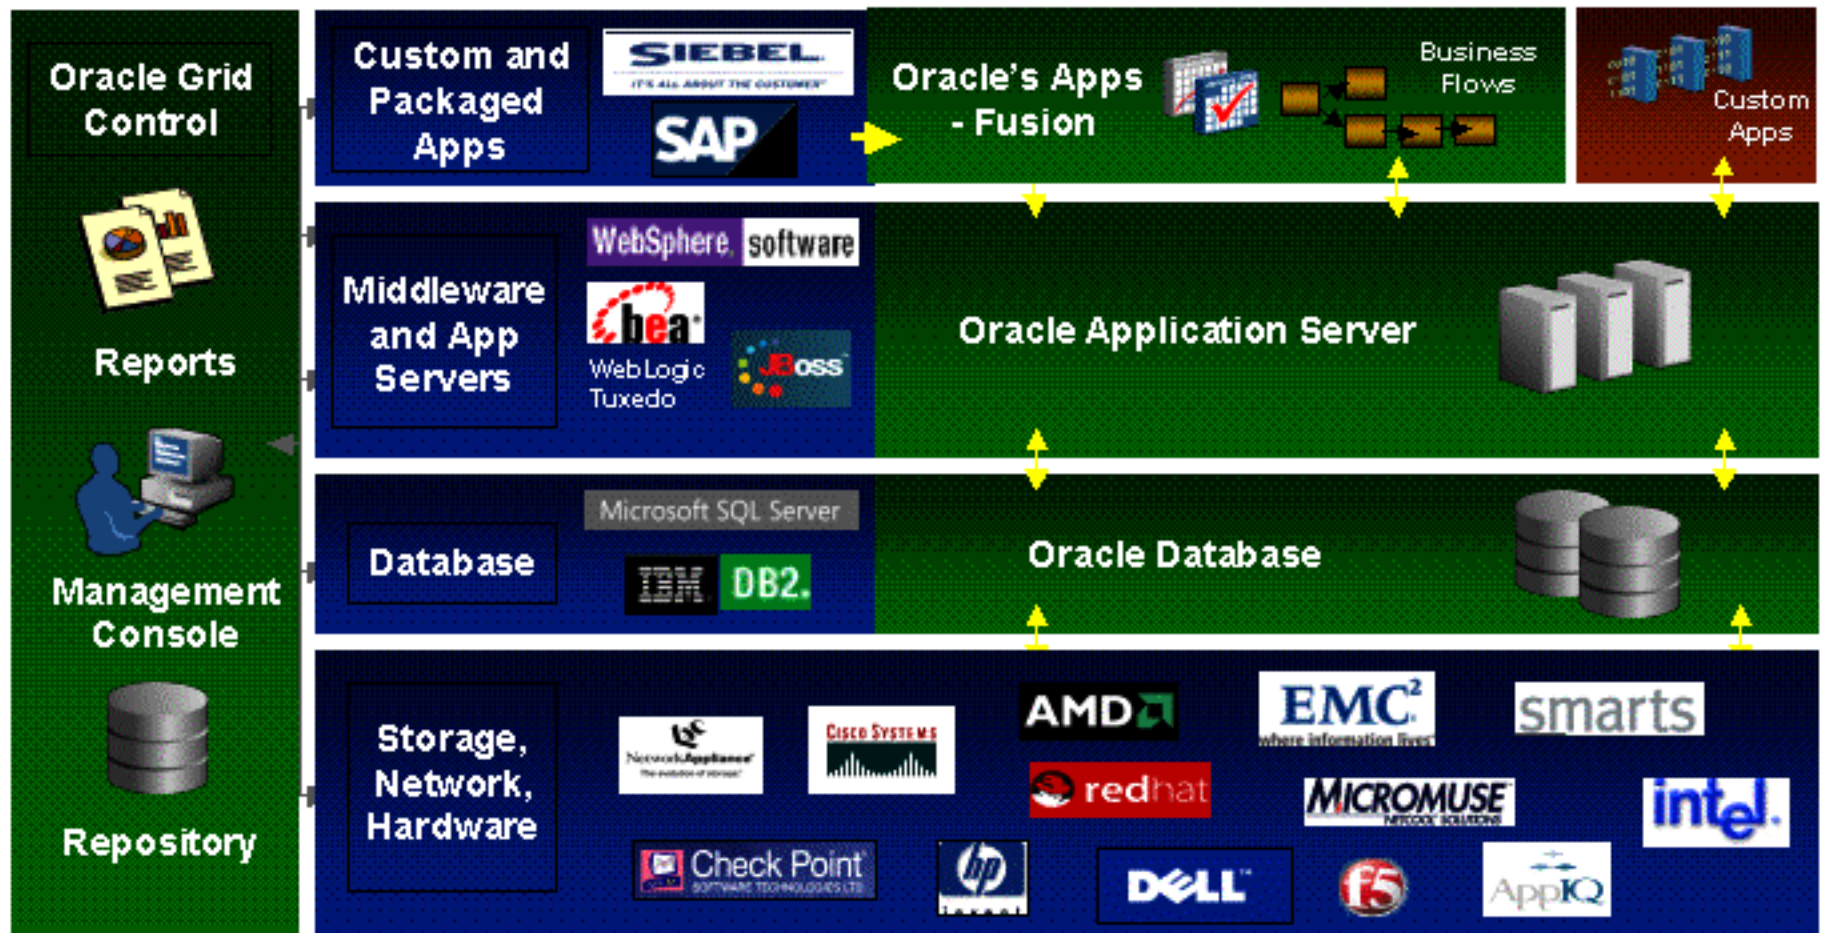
Oracle Grid Control

Reports

Management Console

Repository

Custom and Packaged Apps

SIEBEL
IT'S ALL ABOUT THE CUSTOMER

SAP

Oracle's Apps - Fusion

Business Flows

Custom Apps

Middleware and App Servers

WebSphere. software

bea

WebLogic Tuxedo

JBoss

Oracle Application Server

Database

Microsoft SQL Server

IBM DB2.

Oracle Database

Storage, Network, Hardware

NetworkAppliance

Cisco Systems

AMD

EMC²
where information lives

smarts

redhat

MICROMUSE

intel.

Check Point
SOFTWARE TECHNOLOGIES LTD

hp

DELL

f5

AppIQ